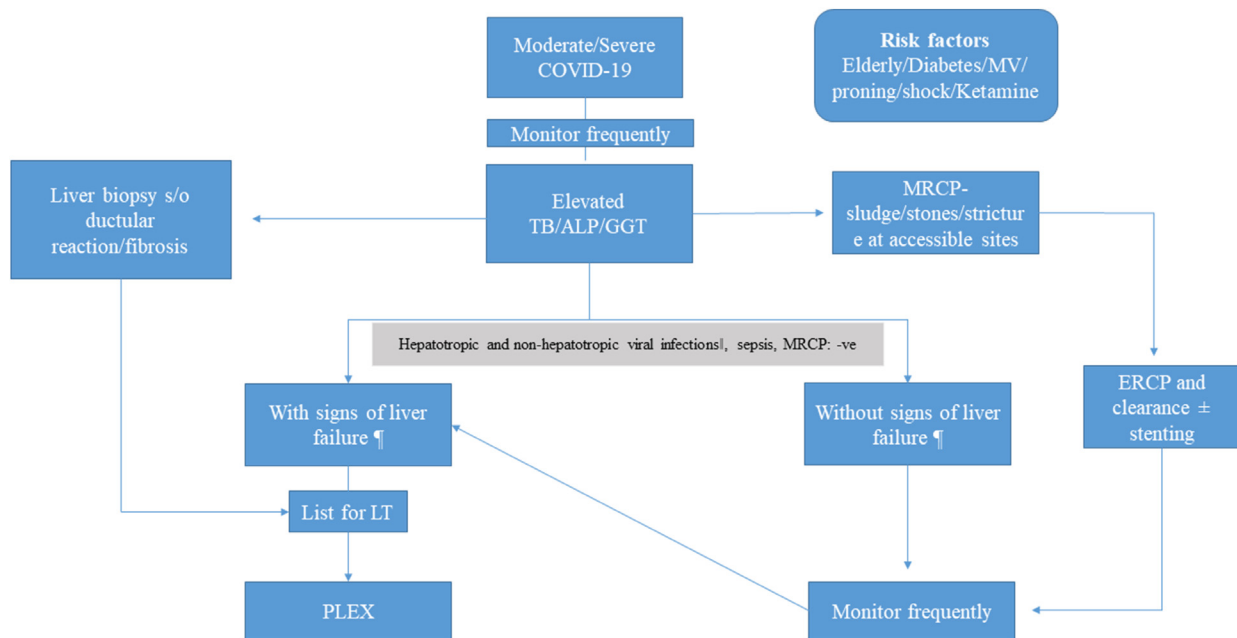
Moderate/Severe COVID-19

Risk factors
Elderly/Diabetes/MV/proning/shock/Ketamine

Monitor frequently

Liver biopsy s/o ductular reaction/fibrosis

Elevated TB/ALP/GGT

MRCP- sludge/stones/stricture at accessible sites

Hepatotropic and non-hepatotropic viral infections‖, sepsis, MRCP: -ve

With signs of liver failure ¶

Without signs of liver failure ¶

ERCP and clearance ± stenting

List for LT

PLEX

Monitor frequently